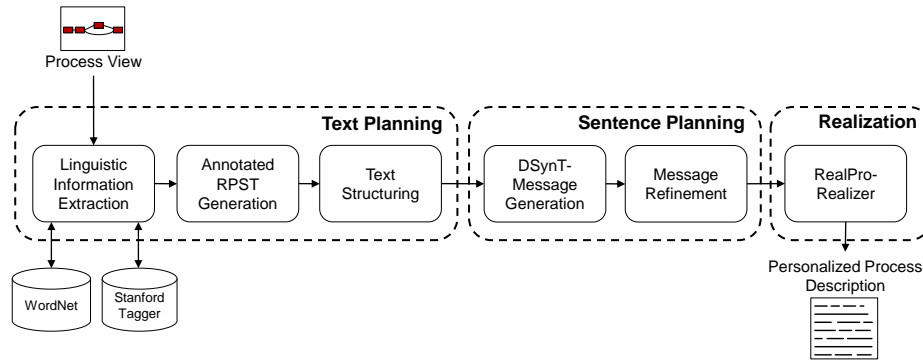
Process View

Text Planning

Linguistic Information Extraction

Annotated RPST Generation

Text Structuring

Sentence Planning

DSynT-Message Generation

Message Refinement

Realization

RealPro-Realizer

WordNet

Stanford Tagger

Personalized Process Description